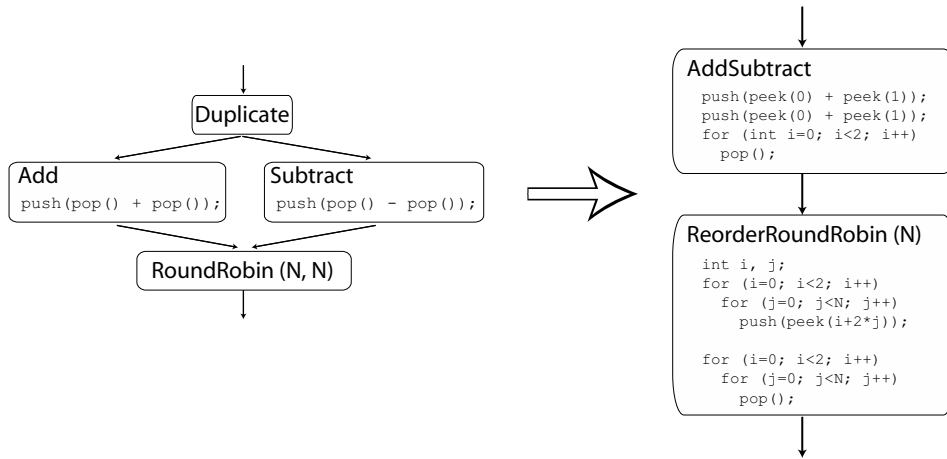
Duplicate

Add
push(pop() + pop());

Subtract
push(pop() - pop());

RoundRobin (N, N)

AddSubtract
push(peek(0) + peek(1));
push(peek(0) + peek(1));
for (int i=0; i<2; i++)
pop();

ReorderRoundRobin (N)
int i, j;
for (i=0; i<2; i++)
for (j=0; j<N; j++)
push(peek(i+2*j));

for (i=0; i<2; i++)
for (j=0; j<N; j++)
pop();